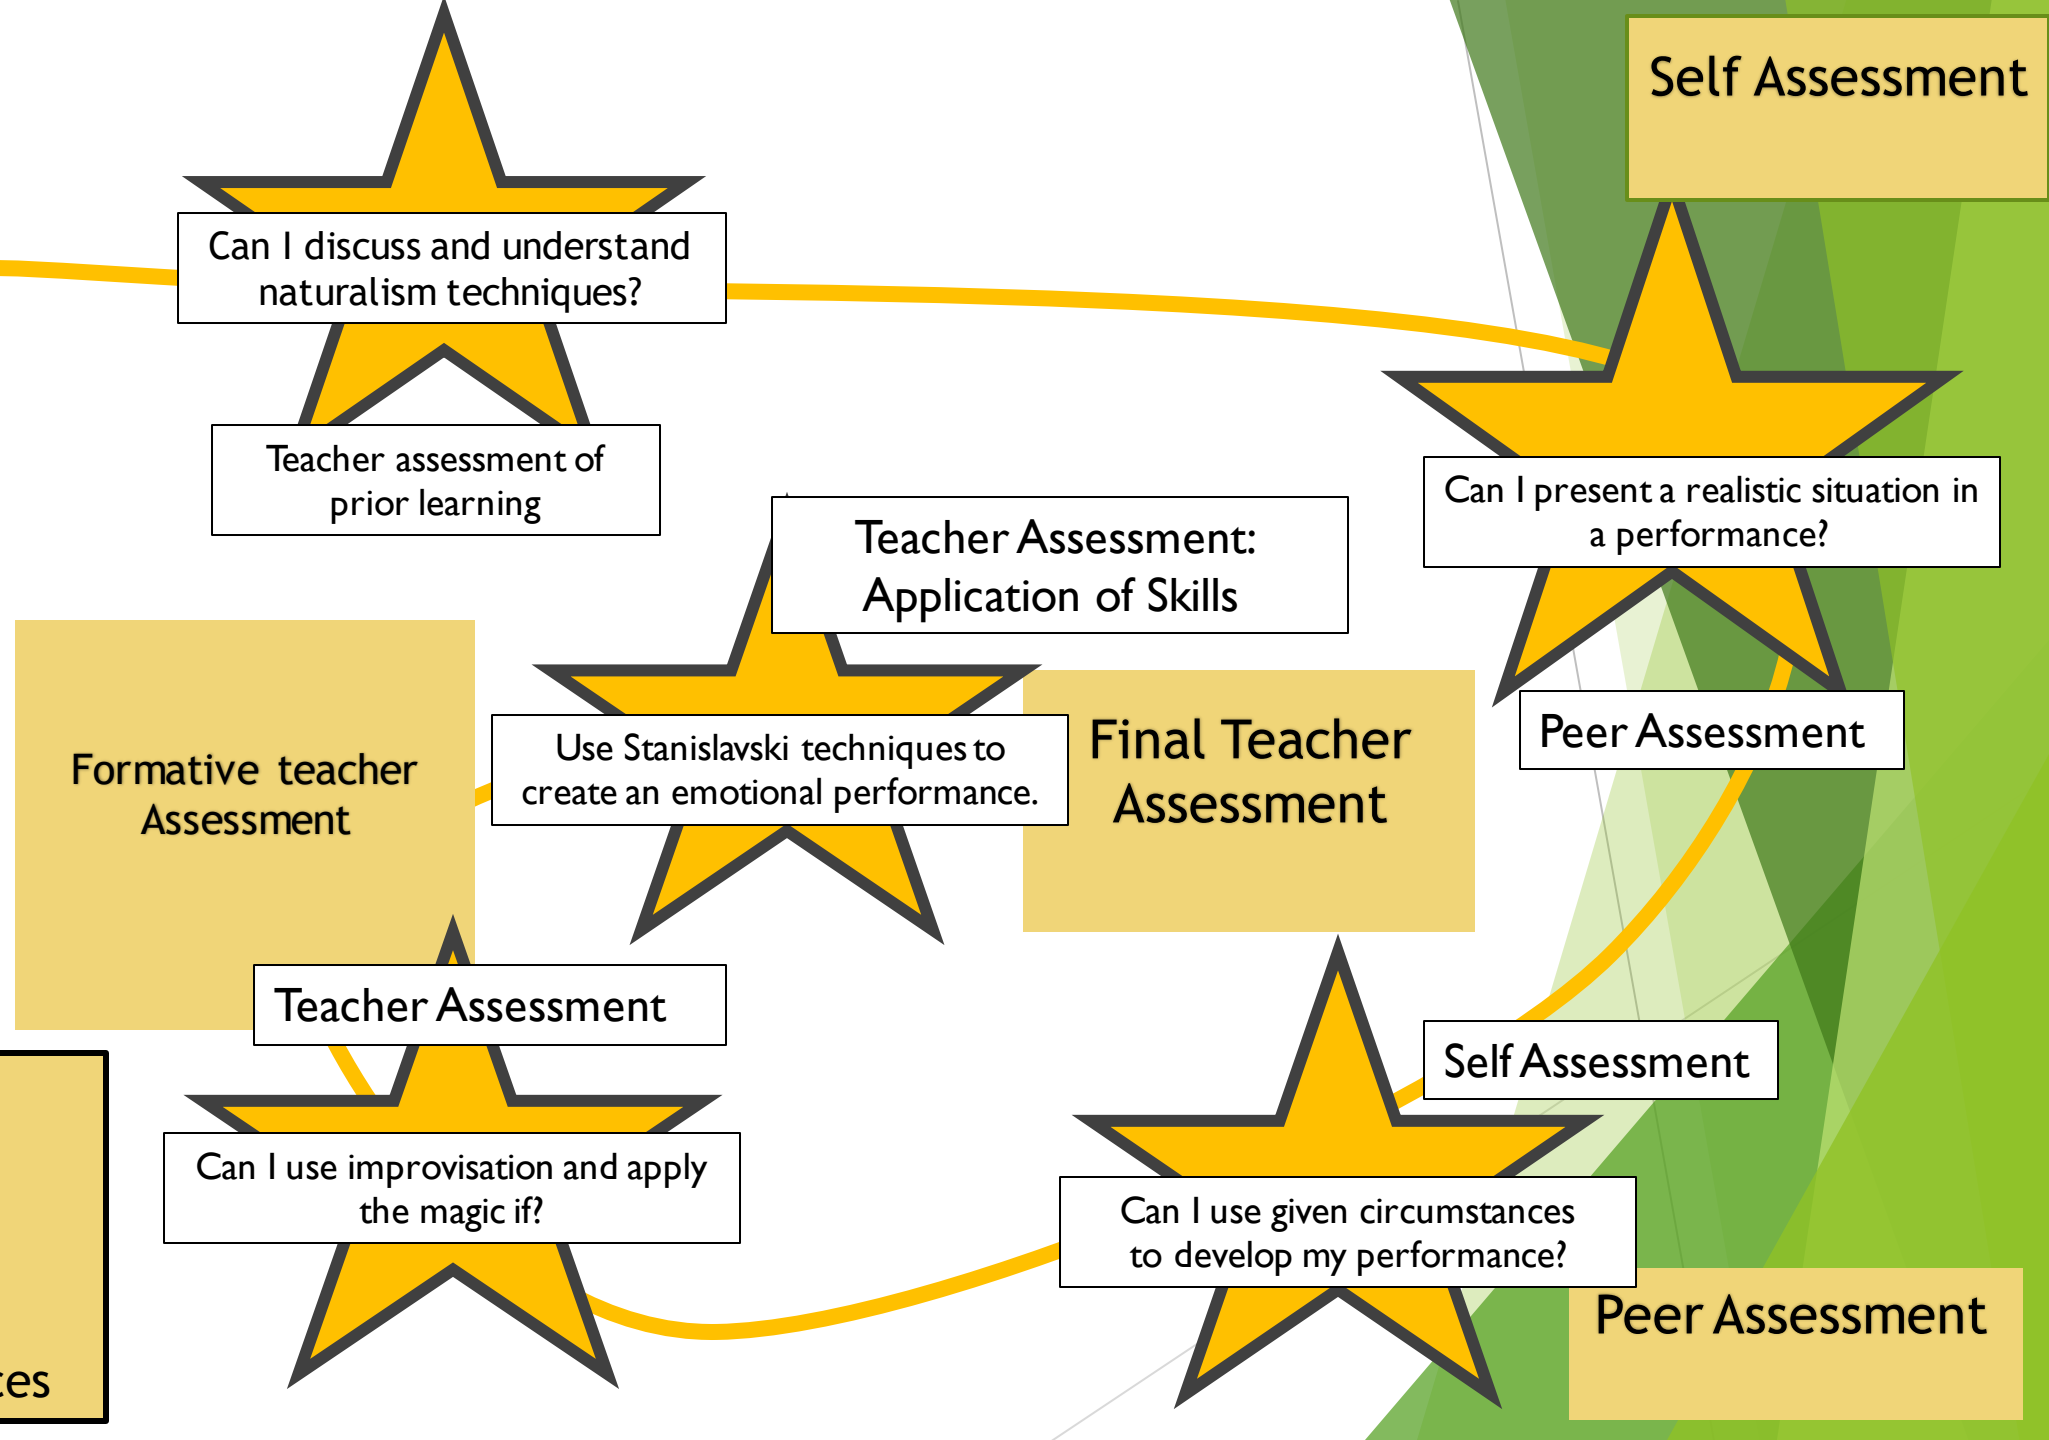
Self Assessment

Can I discuss and understand naturalism techniques?

Teacher assessment of prior learning

Teacher Assessment: Application of Skills

Can I present a realistic situation in a performance?

Formative teacher Assessment

Use Stanislavski techniques to create an emotional performance.

Final Teacher Assessment

Peer Assessment

Teacher Assessment

Self Assessment

Can I use improvisation and apply the magic if?

Can I use given circumstances to develop my performance?

Peer Assessment

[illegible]es